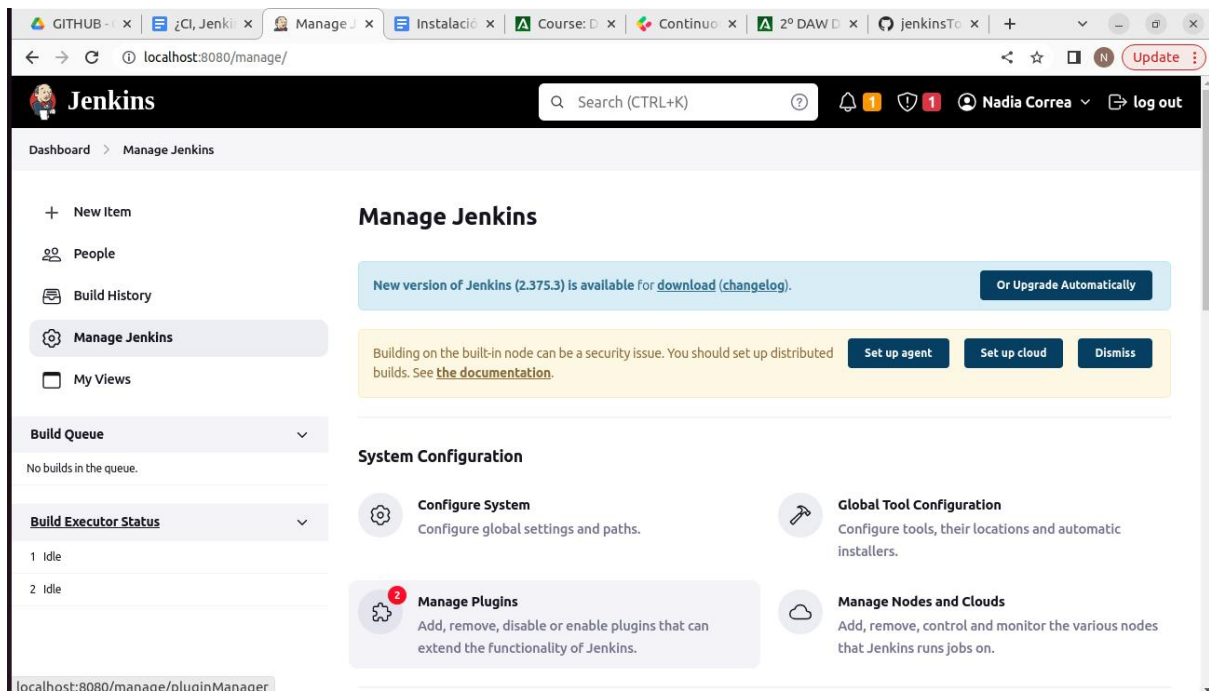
GITHUB - | × ¿CI, Jenki × Manage J × Instalació × Course: D × Continuo × 2º DAW D × jenkinsTo × +

localhost:8080/manage/

N Update

Jenkins

Search (CTRL+K)

1 1 Nadia Correa log out

Dashboard > Manage Jenkins

New Item

People

Build History

Manage Jenkins

My Views

Build Queue

No builds in the queue.

Build Executor Status

1 Idle

2 Idle

Manage Jenkins

New version of Jenkins (2.375.3) is available for download (changelog).

Or Upgrade Automatically

Building on the built-in node can be a security issue. You should set up distributed builds. See the documentation.

Set up agent

Set up cloud

Dismiss

System Configuration

Configure System

Configure global settings and paths.

Global Tool Configuration

Configure tools, their locations and automatic installers.

2

Manage Plugins

Add, remove, disable or enable plugins that can extend the functionality of Jenkins.

Manage Nodes and Clouds

Add, remove, control and monitor the various nodes that Jenkins runs jobs on.

localhost:8080/manage/pluginManager